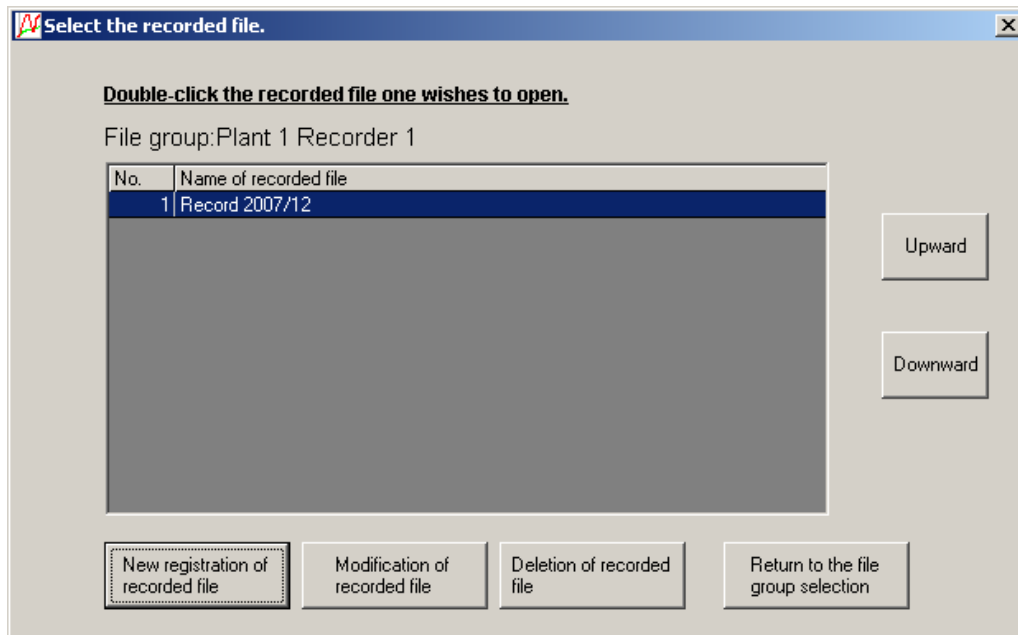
Select the recorded file.

Double-click the recorded file one wishes to open.

File group:Plant 1 Recorder 1

| No. | Name of recorded file |
|---|---|
| 1 | Record 2007/12 |

Upward

Downward

New registration of recorded file

Modification of recorded file

Deletion of recorded file

Return to the file group selection